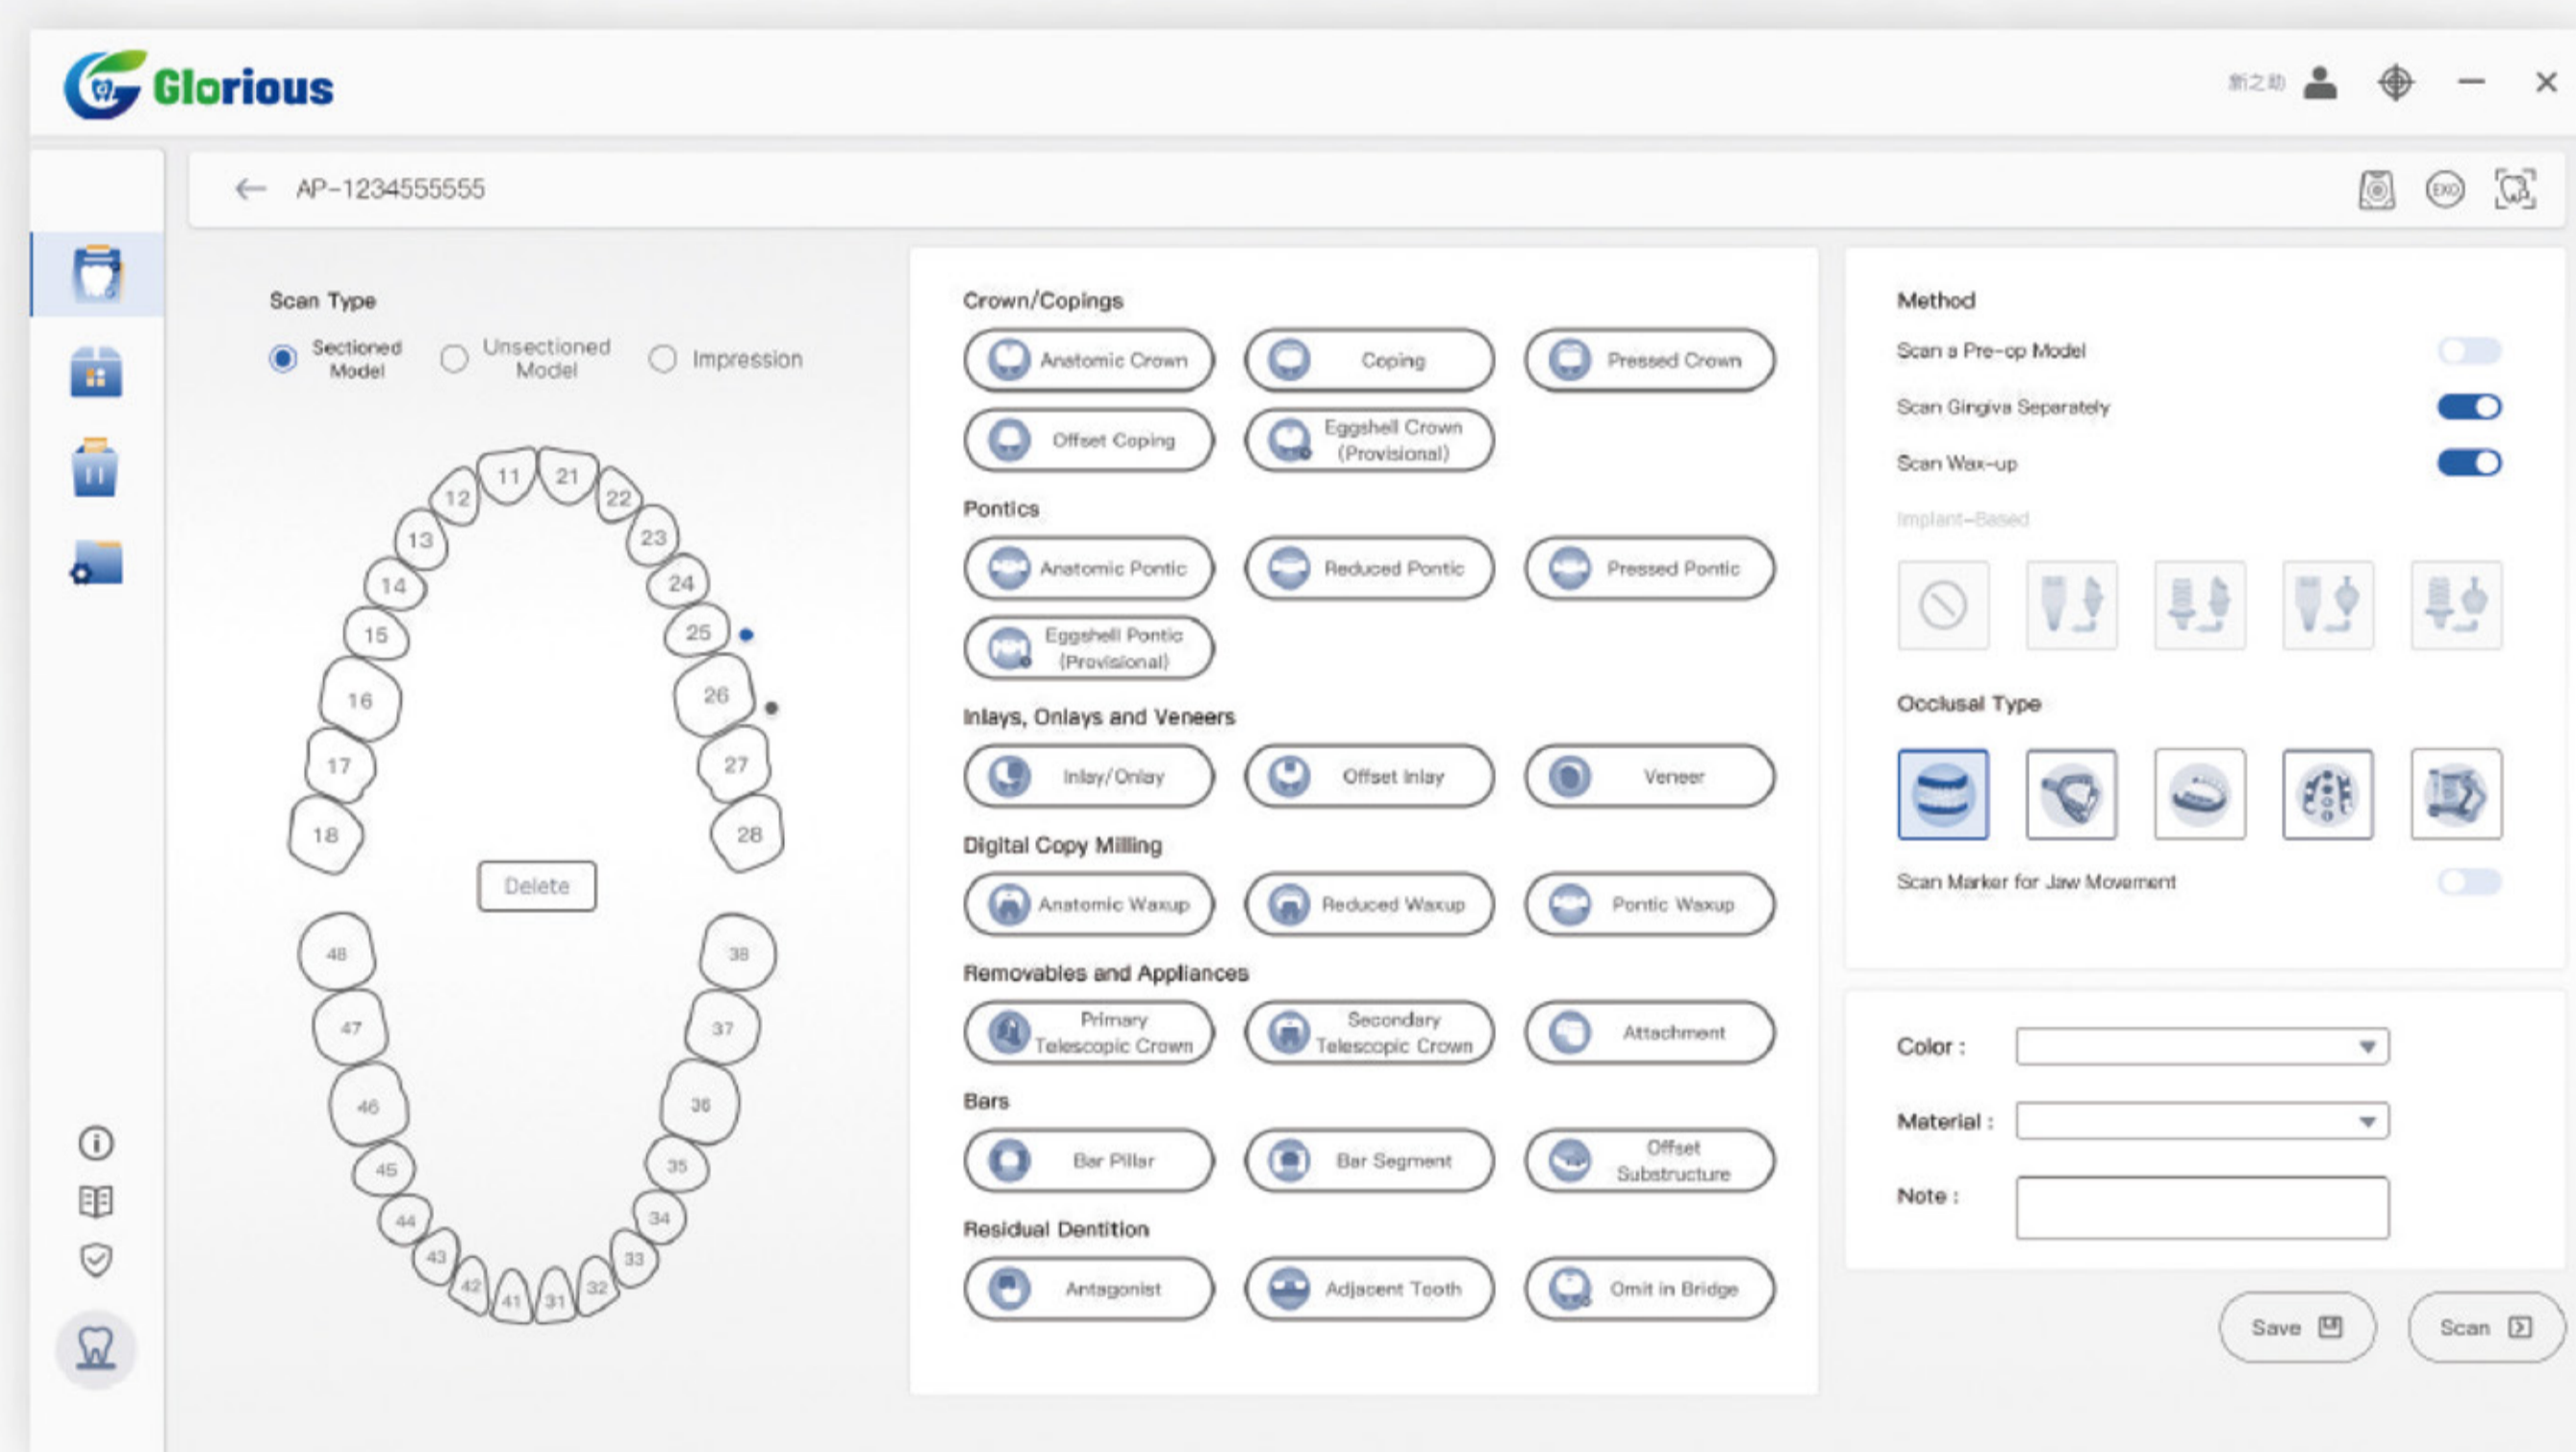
Glorious

新之助

AP-1234555555

Scan Type

Sectioned Model

Unsectioned Model

Impression

11 21 12 22 13 23 14 24 15 25 16 26 17 27 18 28

Delete

48 38 47 37 46 36 45 35 44 34 43 33 42 41 31 32

Crown/Copings

Anatomic Crown

Coping

Pressed Crown

Offset Coping

Eggshell Crown (Provisional)

Pontics

Anatomic Pontic

Reduced Pontic

Pressed Pontic

Eggshell Pontic (Provisional)

Inlays, Onlays and Veneers

Inlay/Onlay

Offset Inlay

Veneer

Digital Copy Milling

Anatomic Waxup

Reduced Waxup

Pontic Waxup

Removables and Appliances

Primary Telescopic Crown

Secondary Telescopic Crown

Attachment

Bars

Bar Pillar

Bar Segment

Offset Substructure

Residual Dentition

Antagonist

Adjacent Tooth

Omit in Bridge

Method

Scan a Pre-op Model

Scan Gingiva Separately

Scan Wax-up

Implant-Based

Occlusal Type

Scan Marker for Jaw Movement

Color :

Material :

Note :

Save

Scan